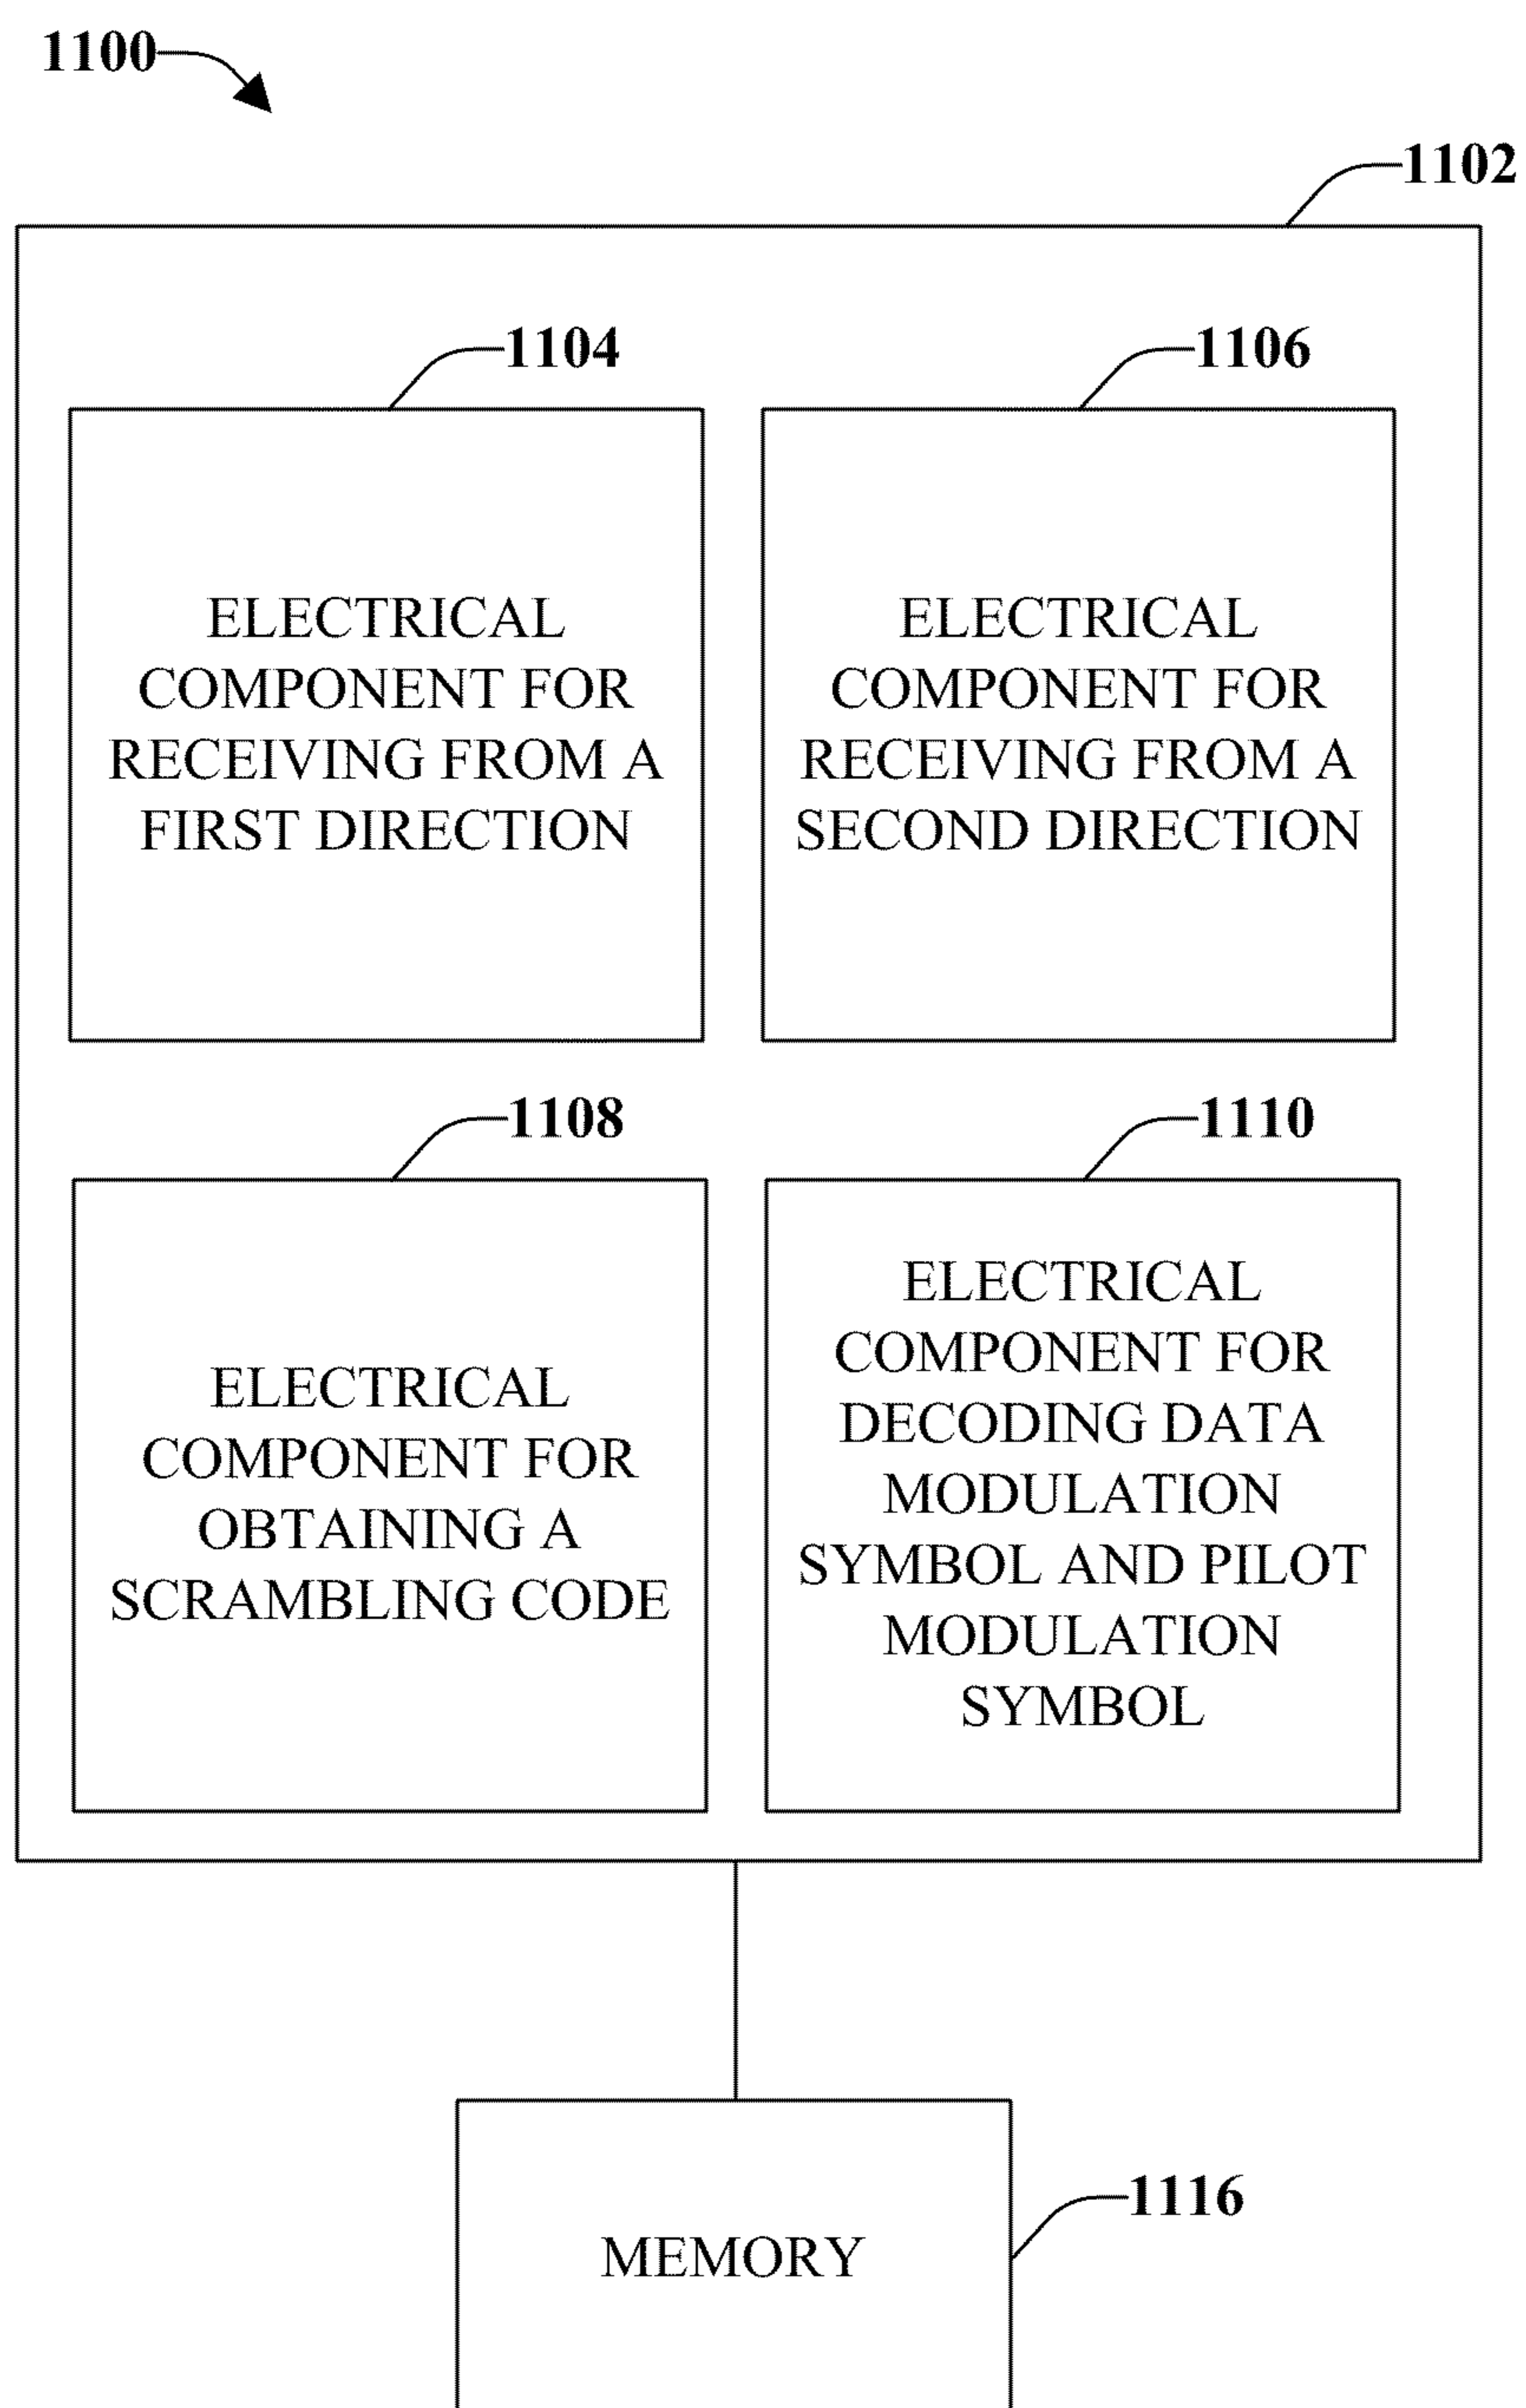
1100

1102

1104

ELECTRICAL COMPONENT FOR RECEIVING FROM A FIRST DIRECTION

1106

ELECTRICAL COMPONENT FOR RECEIVING FROM A SECOND DIRECTION

1108

ELECTRICAL COMPONENT FOR OBTAINING A SCRAMBLING CODE

1110

ELECTRICAL COMPONENT FOR DECODING DATA MODULATION SYMBOL AND PILOT MODULATION SYMBOL

MEMORY

1116